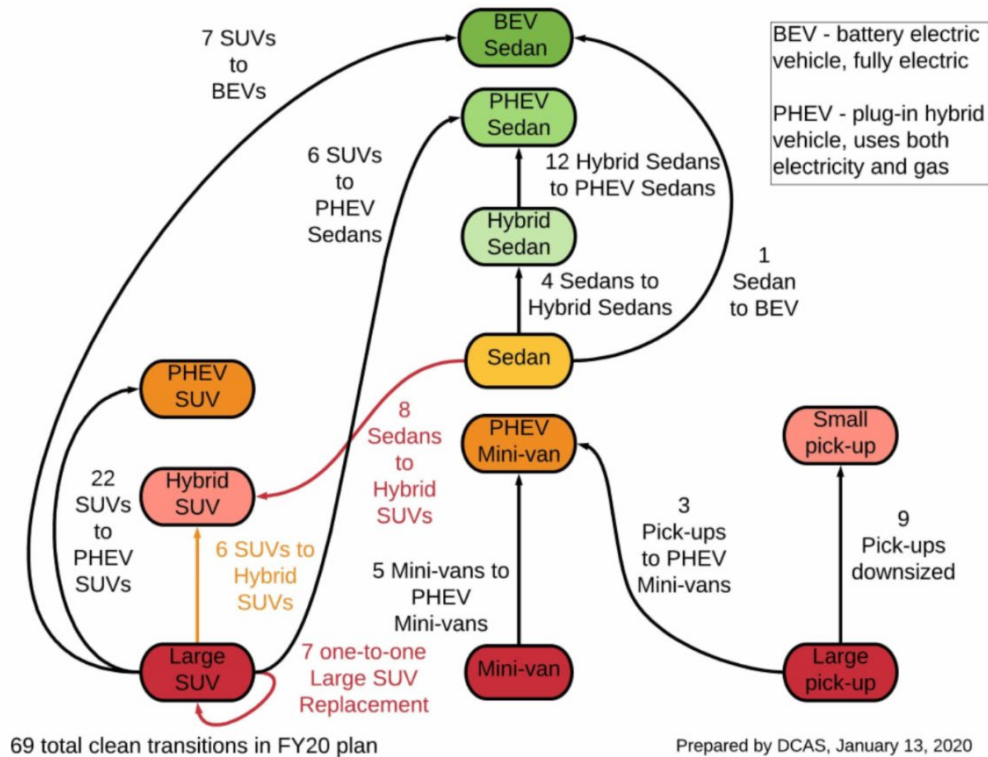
BEV Sedan

BEV - battery electric vehicle, fully electric

PHEV - plug-in hybrid vehicle, uses both electricity and gas

7 SUVs to BEVs

PHEV Sedan

6 SUVs to PHEV Sedans

12 Hybrid Sedans to PHEV Sedans

Hybrid Sedan

4 Sedans to Hybrid Sedans

1 Sedan to BEV

Sedan

PHEV SUV

8 Sedans to Hybrid SUVs

PHEV Mini-van

Small pick-up

22 SUVs to PHEV SUVs

Hybrid SUV

6 SUVs to Hybrid SUVs

5 Mini-vans to PHEV Mini-vans

3 Pick-ups to PHEV Mini-vans

9 Pick-ups downsized

Large SUV

7 one-to-one Large SUV Replacement

Mini-van

Large pick-up

69 total clean transitions in FY20 plan

Prepared by DCAS, January 13, 2020